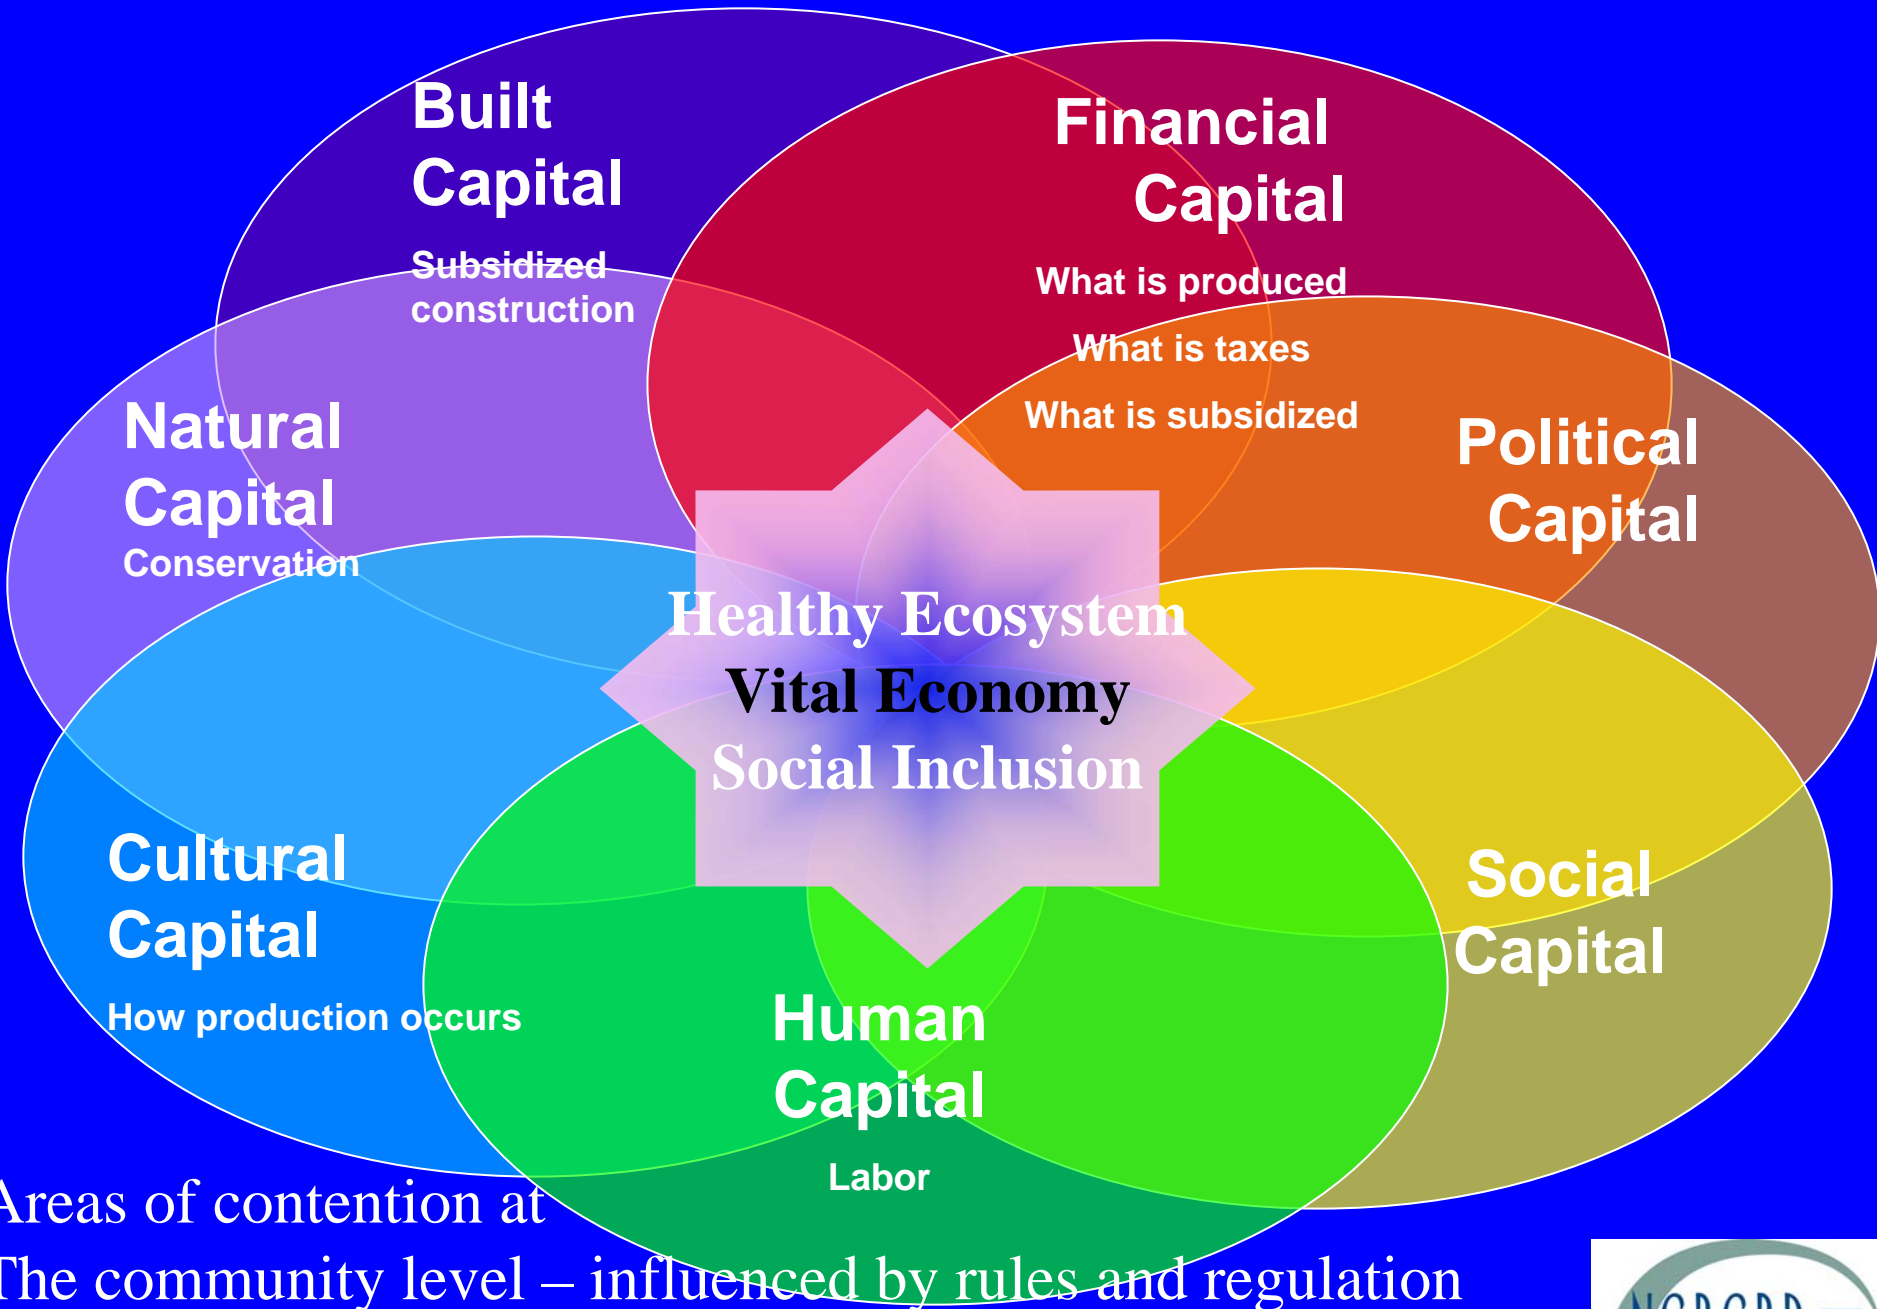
Built Capital

Subsidized construction

Financial Capital

What is produced

What is taxes

What is subsidized

Natural Capital

Conservation

Political Capital

Healthy Ecosystem

Vital Economy

Social Inclusion

Cultural Capital

How production occurs

Social Capital

Human Capital

Labor

Areas of contention at
The community level – influenced by rules and regulation

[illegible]